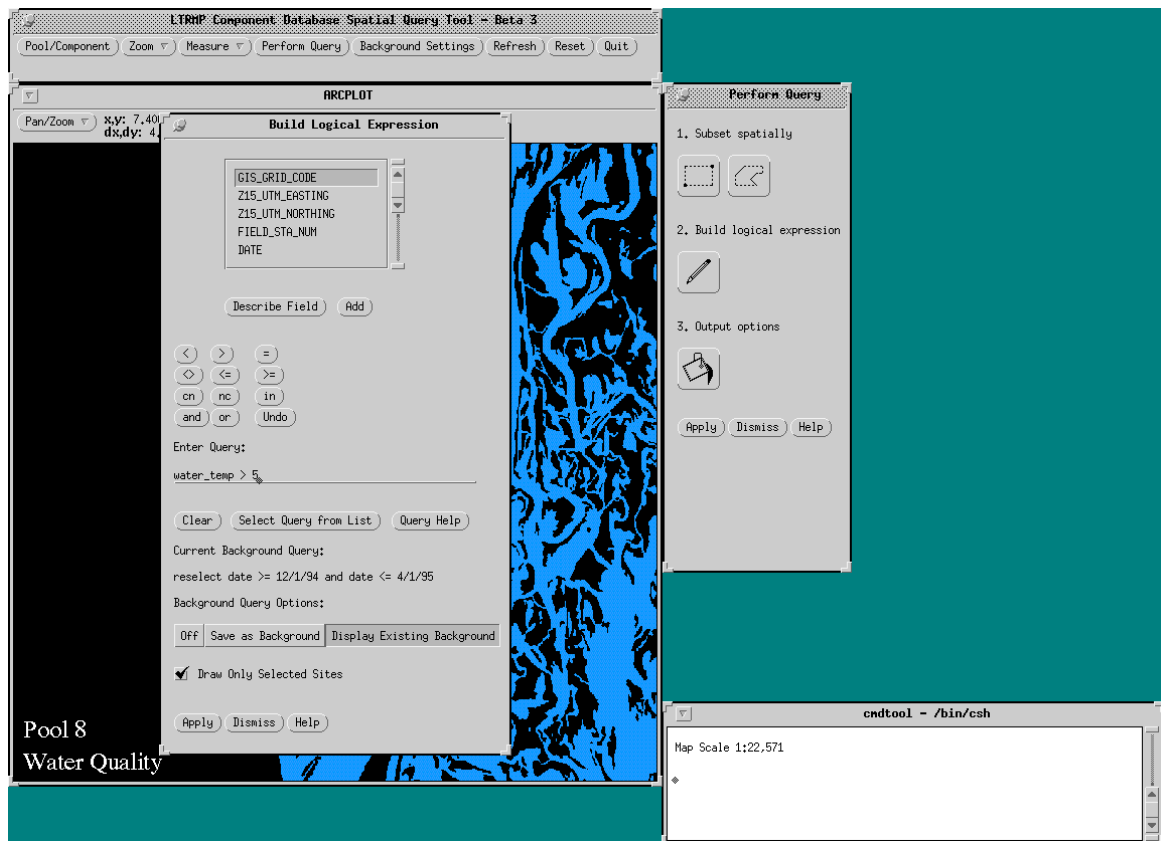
LTRMP Component Database Spatial Query Tool - Beta 3

Pool/Component | Zoom ▽ | Measure ▽ | Perform Query | Background Settings | Refresh | Reset | Quit

ARCPLOT

Pan/Zoom ▽ x,y: 7.40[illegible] dx,dy: 4.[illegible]

Build Logical Expression

GIS_GRID_CODE
Z15_UTM_EASTING
Z15_UTM_NORTHING
FIELD_STA_NUM
DATE

Describe Field | Add

< | > | =
<> | <= | >=
cn | nc | in
and | or | Undo

Enter Query:

water_temp > 5

Clear | Select Query from List | Query Help

Current Background Query:

reselect date >= 12/1/94 and date <= 4/1/95

Background Query Options:

Off | Save as Background | Display Existing Background

Draw Only Selected Sites

Apply | Dismiss | Help

Pool 8
Water Quality

Perform Query

1. Subset spatially

2. Build logical expression

3. Output options

Apply | Dismiss | Help

cmdtool - /bin/csh

Map Scale 1:22,571